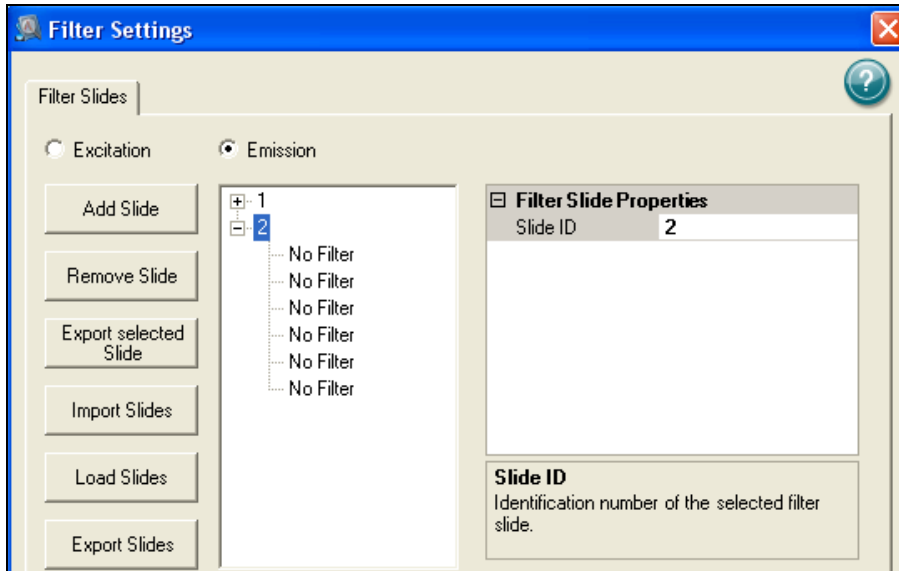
Filter Settings

Filter Slides

Excitation

Emission

Add Slide

Remove Slide

Export selected Slide

Import Slides

Load Slides

Export Slides

1
2
No Filter
No Filter
No Filter
No Filter
No Filter
No Filter

Filter Slide Properties

| Slide ID | 2 |
|---|---|

Slide ID
Identification number of the selected filter slide.